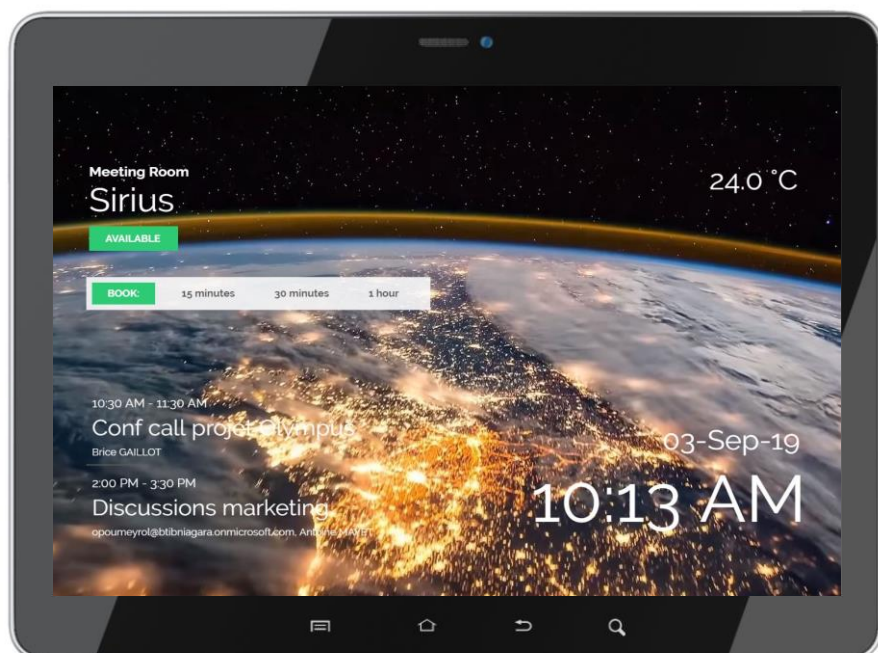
Meeting Room
Sirius

AVAILABLE

24.0 °C

BOOK: 15 minutes 30 minutes 1 hour

10:30 AM - 11:30 AM
Conf call projet Olympus
Brice GAILLOT

2:00 PM - 3:30 PM
Discussions marketing
opoumeyrol@btibniagara.onmicrosoft.com, Antoine MAYET

03-Sep-19
10:13 AM